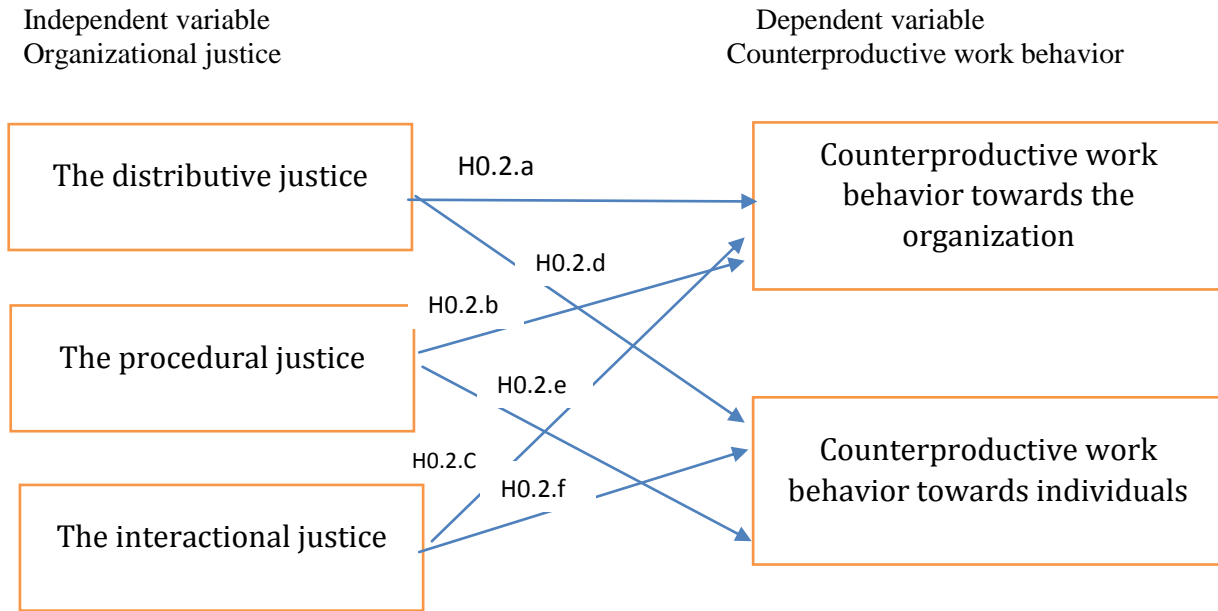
Independent variable
Organizational justice

Dependent variable
Counterproductive work behavior

The distributive justice

H0.2.a

Counterproductive work behavior towards the organization

H0.2.d

H0.2.b

The procedural justice

H0.2.e

H0.2.C

Counterproductive work behavior towards individuals

H0.2.f

The interactional justice